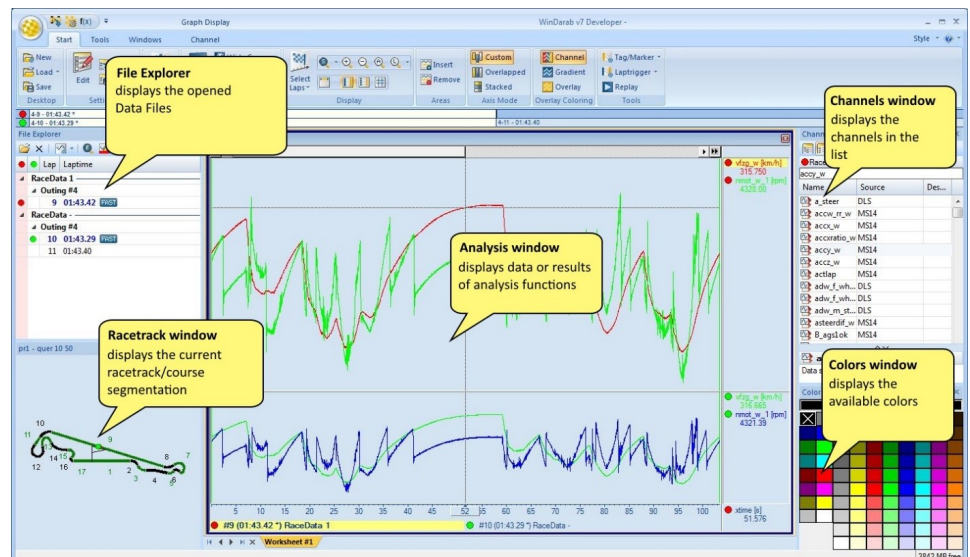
Graph Display
WinDarab v7 Developer -
Start Tools Windows Channel
Style
New
Load
Save
Desktop
Edit
Select Laps
Display
Insert
Remove
Areas
Custom
Overlapped
Stacked
Axis Mode
Channel
Gradient
Overlay
Overlay Coloring
Tag/Marker
Laptrigger
Replay
Tools

File Explorer
displays the opened Data Files

4-9 - 01:43.42 *
4-10 - 01:43.29 *
4-11 - 01:43.40

File Explorer
Lap Laptime
RaceData 1
Outing #4
9 01:43.42 FAST
RaceData -
Outing #4
10 01:43.29 FAST
11 01:43.40

Channels window
displays the channels in the list

accy_w
Name Source Des...
a_steer DLS
accw_rr_w MSI4
accx_w MSI4
accxratio_w MSI4
accy_w MSI4
accz_w MSI4
actlap MSI4
adw_f_wh... DLS
adw_f_wh... DLS
adv_m_st... DLS
asteerdif_w MSI4
B_ags1ok MSI4

vfzg_w [km/h]
315.750
nmot_w_1 [rpm]
4328.00

Analysis window
displays data or results of analysis functions

Racetrack window
displays the current racetrack/course segmentation

pr1 - quer 10 50

10 11 9 14 15 13 12 16 17 1 2 3 4 5 6 8 7

vfzg_w [km/h]
316.665
nmot_w_1 [rpm]
4321.39

Colors window
displays the available colors

5 10 15 20 25 30 35 40 45 52 55 60 65 70 75 80 85 90 95 100

xtime [s]
51.576

#9 (01:43.42 *) RaceData 1
#10 (01:43.29 *) RaceData -

Worksheet #1

3842 MB free